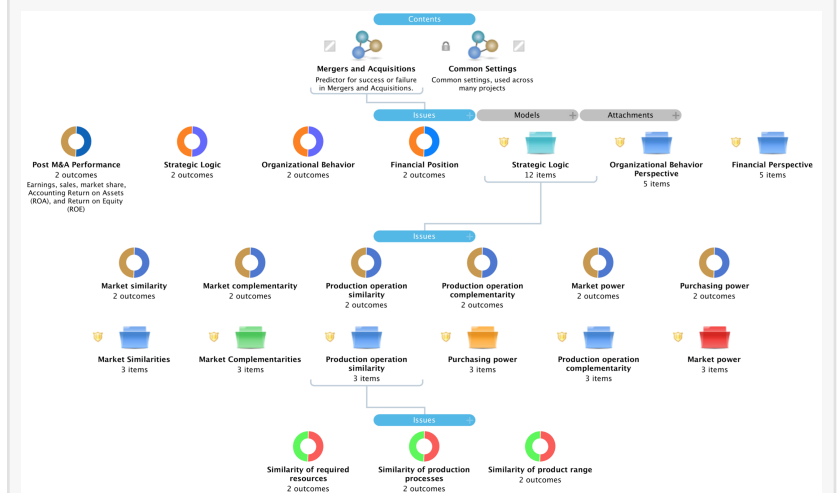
Contents

Mergers and Acquisitions
Predictor for success or failure in Mergers and Acquisitions.

Common Settings
Common settings, used across many projects

Issues
Models
Attachments

Post M&A Performance
2 outcomes
Earnings, sales, market share, Accounting Return on Assets (ROA), and Return on Equity (ROE)

Strategic Logic
2 outcomes

Organizational Behavior
2 outcomes

Financial Position
2 outcomes

Strategic Logic
12 items

Organizational Behavior Perspective
5 items

Financial Perspective
5 items

Issues

Market similarity
2 outcomes

Market complementarity
2 outcomes

Production operation similarity
2 outcomes

Production operation complementarity
2 outcomes

Market power
2 outcomes

Purchasing power
2 outcomes

Market Similarities
3 items

Market Complementarities
3 items

Production operation similarity
3 items

Purchasing power
3 items

Production operation complementarity
3 items

Market power
3 items

Issues

Similarity of required resources
2 outcomes

Similarity of production processes
2 outcomes

Similarity of product range
2 outcomes